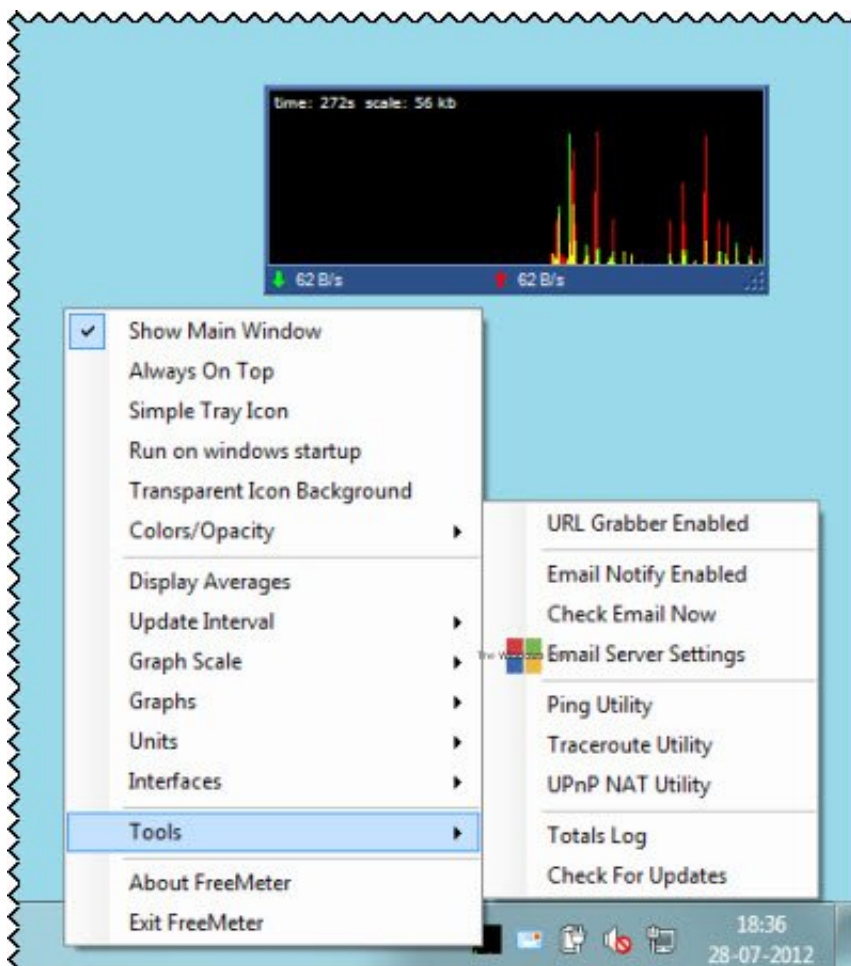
time: 272s scale: 56 kb

62 B/s 62 B/s

Show Main Window
Always On Top
Simple Tray Icon
Run on windows startup
Transparent Icon Background
Colors/Opacity
Display Averages
Update Interval
Graph Scale
Graphs
Units
Interfaces
Tools
About FreeMeter
Exit FreeMeter

URL Grabber Enabled
Email Notify Enabled
Check Email Now
Email Server Settings
Ping Utility
Traceroute Utility
UPnP NAT Utility
Totals Log
Check For Updates

The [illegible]

18:36
28-07-2012